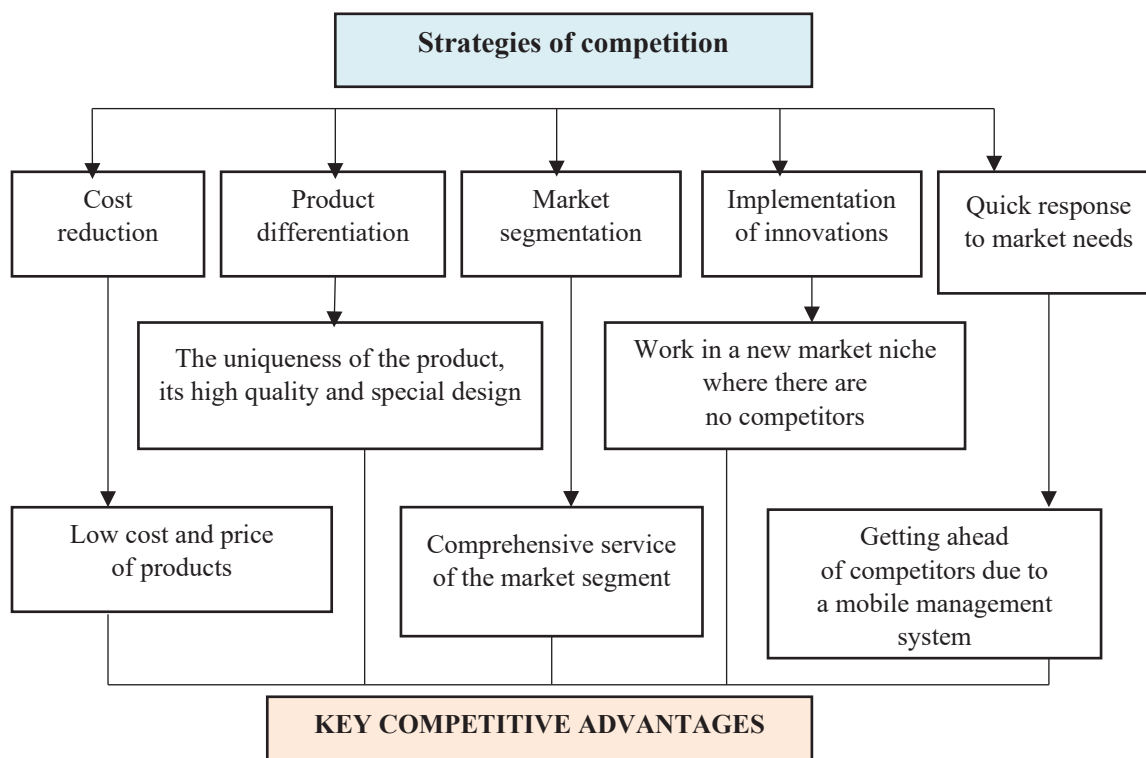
Strategies of competition

Cost reduction

Product differentiation

Market segmentation

Implementation of innovations

Quick response to market needs

The uniqueness of the product, its high quality and special design

Work in a new market niche where there are no competitors

Low cost and price of products

Comprehensive service of the market segment

Getting ahead of competitors due to a mobile management system

KEY COMPETITIVE ADVANTAGES